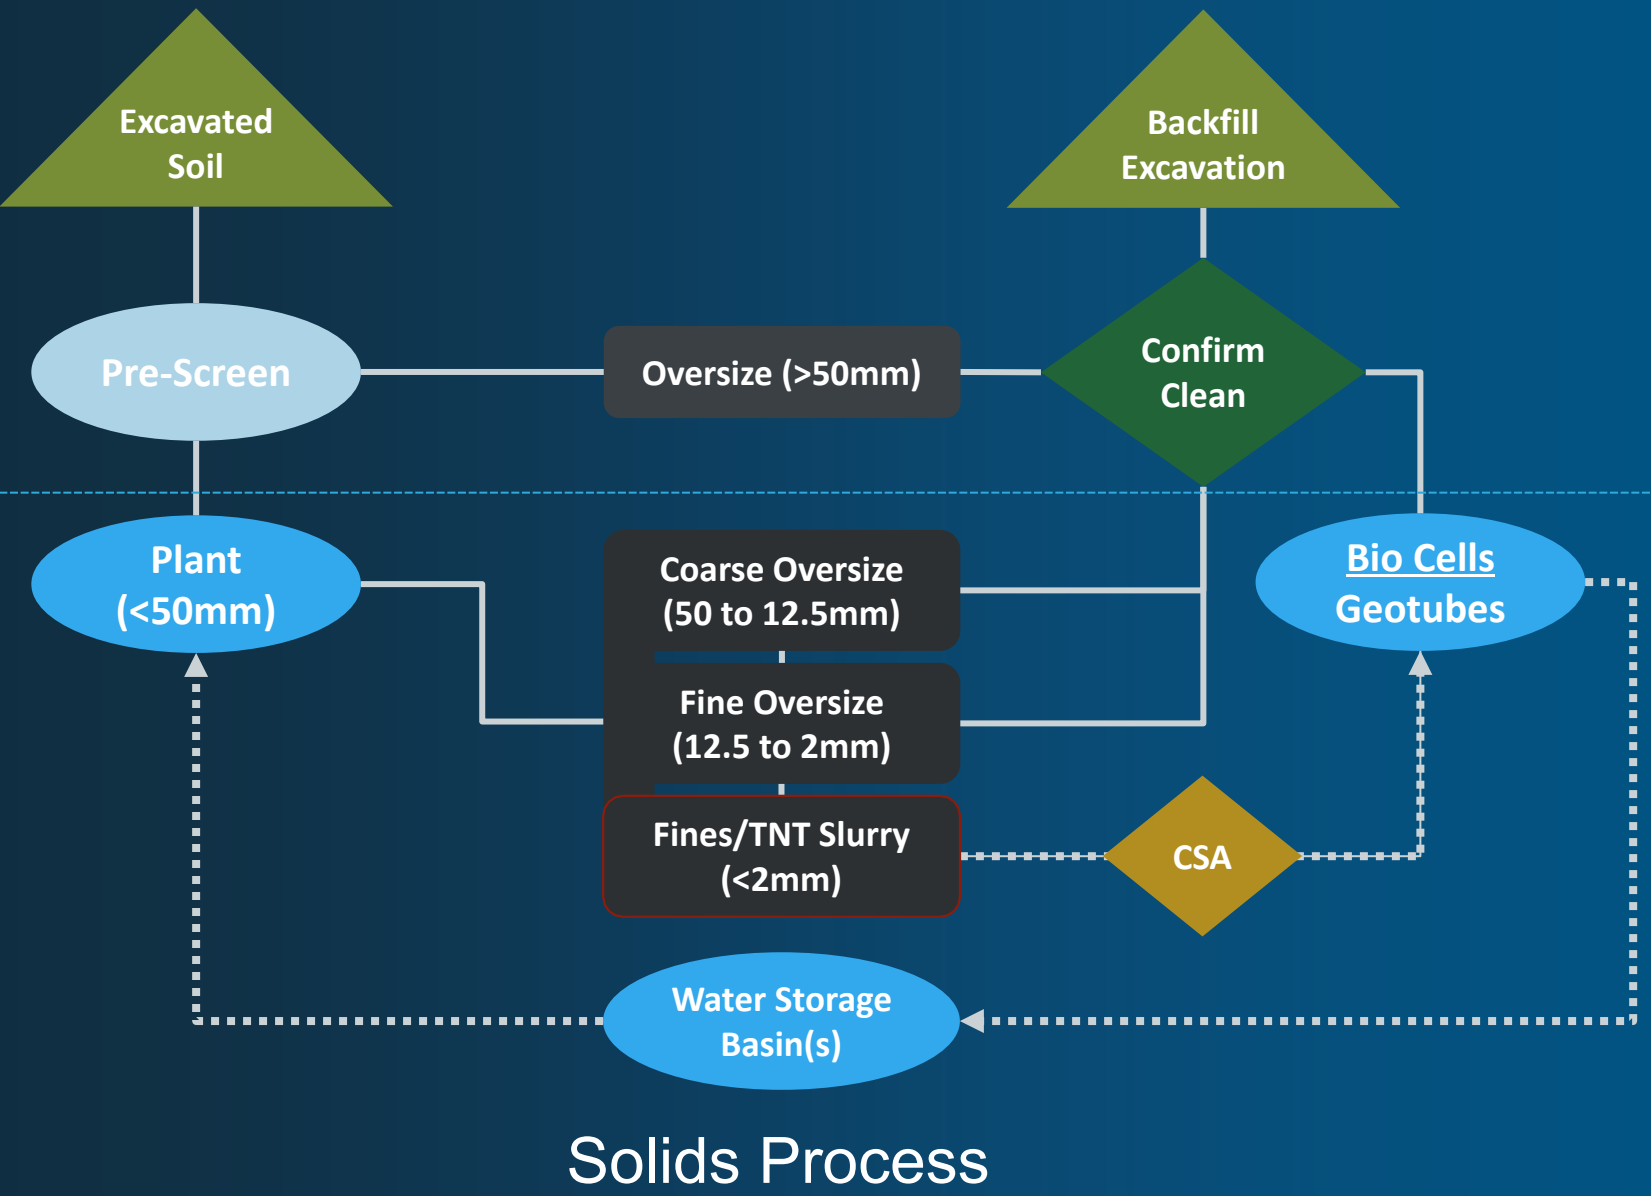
Excavated Soil

Backfill Excavation

Pre-Screen

Oversize (>50mm)

Confirm Clean

Plant (<50mm)

Coarse Oversize (50 to 12.5mm)

Bio Cells Geotubes

Fine Oversize (12.5 to 2mm)

Fines/TNT Slurry (<2mm)

CSA

Water Storage Basin(s)

Solids Process